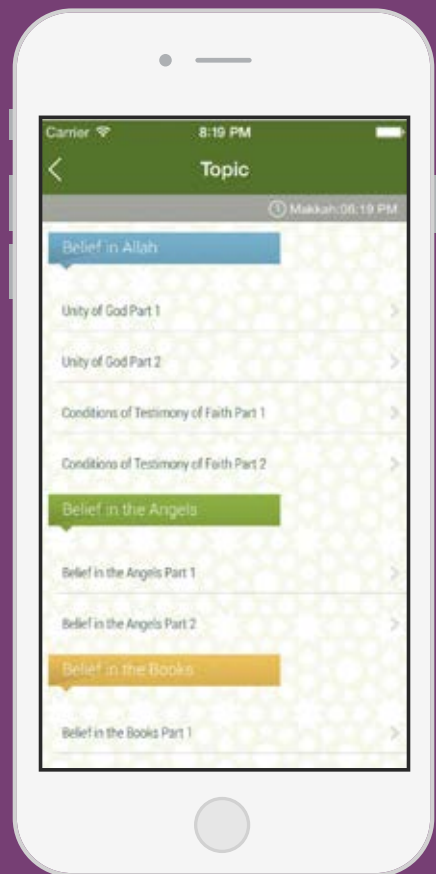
Carrier
8:19 PM

Topic

Makkah:06:19 PM

Belief in Allah

Unity of God Part 1

Unity of God Part 2

Conditions of Testimony of Faith Part 1

Conditions of Testimony of Faith Part 2

Belief in the Angels

Belief in the Angels Part 1

Belief in the Angels Part 2

Belief in the Books

Belief in the Books Part 1